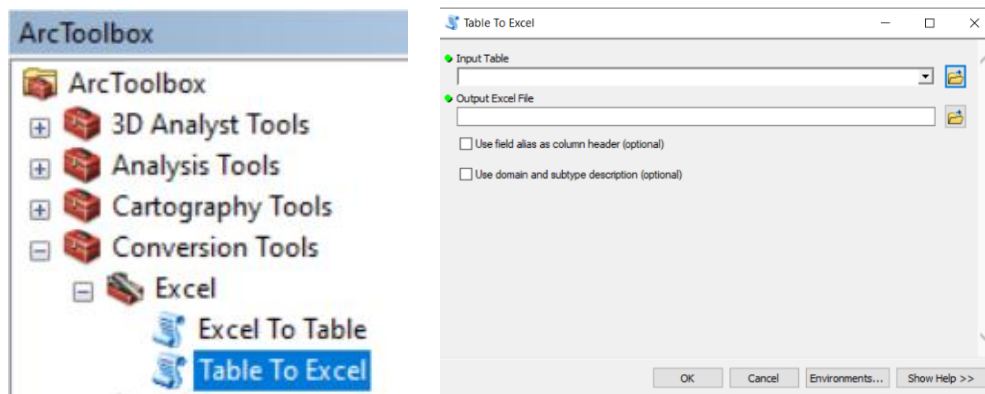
ArcToolbox

ArcToolbox
3D Analyst Tools
Analysis Tools
Cartography Tools
Conversion Tools
Excel
Excel To Table
Table To Excel

Table To Excel

Input Table

Output Excel File

Use field alias as column header (optional)

Use domain and subtype description (optional)

OK
Cancel
Environments...
Show Help >>